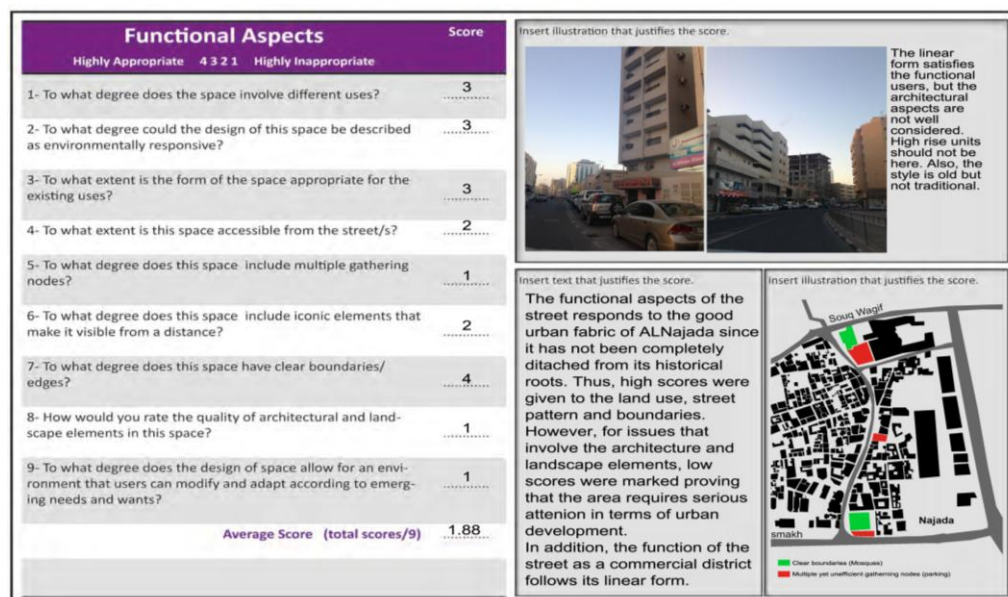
Functional Aspects

Highly Appropriate 4 3 2 1 Highly Inappropriate

Score

1- To what degree does the space involve different uses? 3

2- To what degree could the design of this space be described as environmentally responsive? 3

3- To what extent is the form of the space appropriate for the existing uses? 3

4- To what extent is this space accessible from the street/s? 2

5- To what degree does this space include multiple gathering nodes? 1

6- To what degree does this space include iconic elements that make it visible from a distance? 2

7- To what degree does this space have clear boundaries/ edges? 4

8- How would you rate the quality of architectural and landscape elements in this space? 1

9- To what degree does the design of space allow for an environment that users can modify and adapt according to emerging needs and wants? 1

Average Score (total scores/9) 1.88

Insert illustration that justifies the score.

The linear form satisfies the functional users, but the architectural aspects are not well considered. High rise units should not be here. Also, the style is old but not traditional.

Insert text that justifies the score.

The functional aspects of the street responds to the good urban fabric of ALNajada since it has not been completely ditached from its historical roots. Thus, high scores were given to the land use, street pattern and boundaries. However, for issues that involve the architecture and landscape elements, low scores were marked proving that the area requires serious attenion in terms of urban development.
In addition, the function of the street as a commercial district follows its linear form.

Insert illustration that justifies the score.

Souq Waqif

Najada

smakh

Clear boundaries (Mosques)

Multiple yet unefficient gathering nodes (parking)